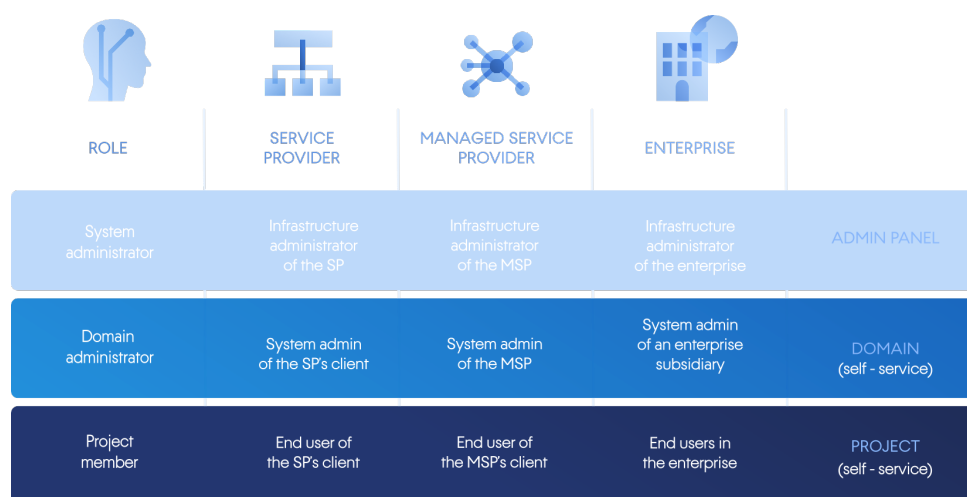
| ROLE | SERVICE PROVIDER | MANAGED SERVICE PROVIDER | ENTERPRISE | |
|---|---|---|---|---|
| System administrator | Infrastructure administrator of the SP | Infrastructure administrator of the MSP | Infrastructure administrator of the enterprise | ADMIN PANEL |
| Domain administrator | System admin of the SP's client | System admin of the MSP | System admin of an enterprise subsidiary | DOMAIN (self - service) |
| Project member | End user of the SP's client | End user of the MSP's client | End users in the enterprise | PROJECT (self - service) |